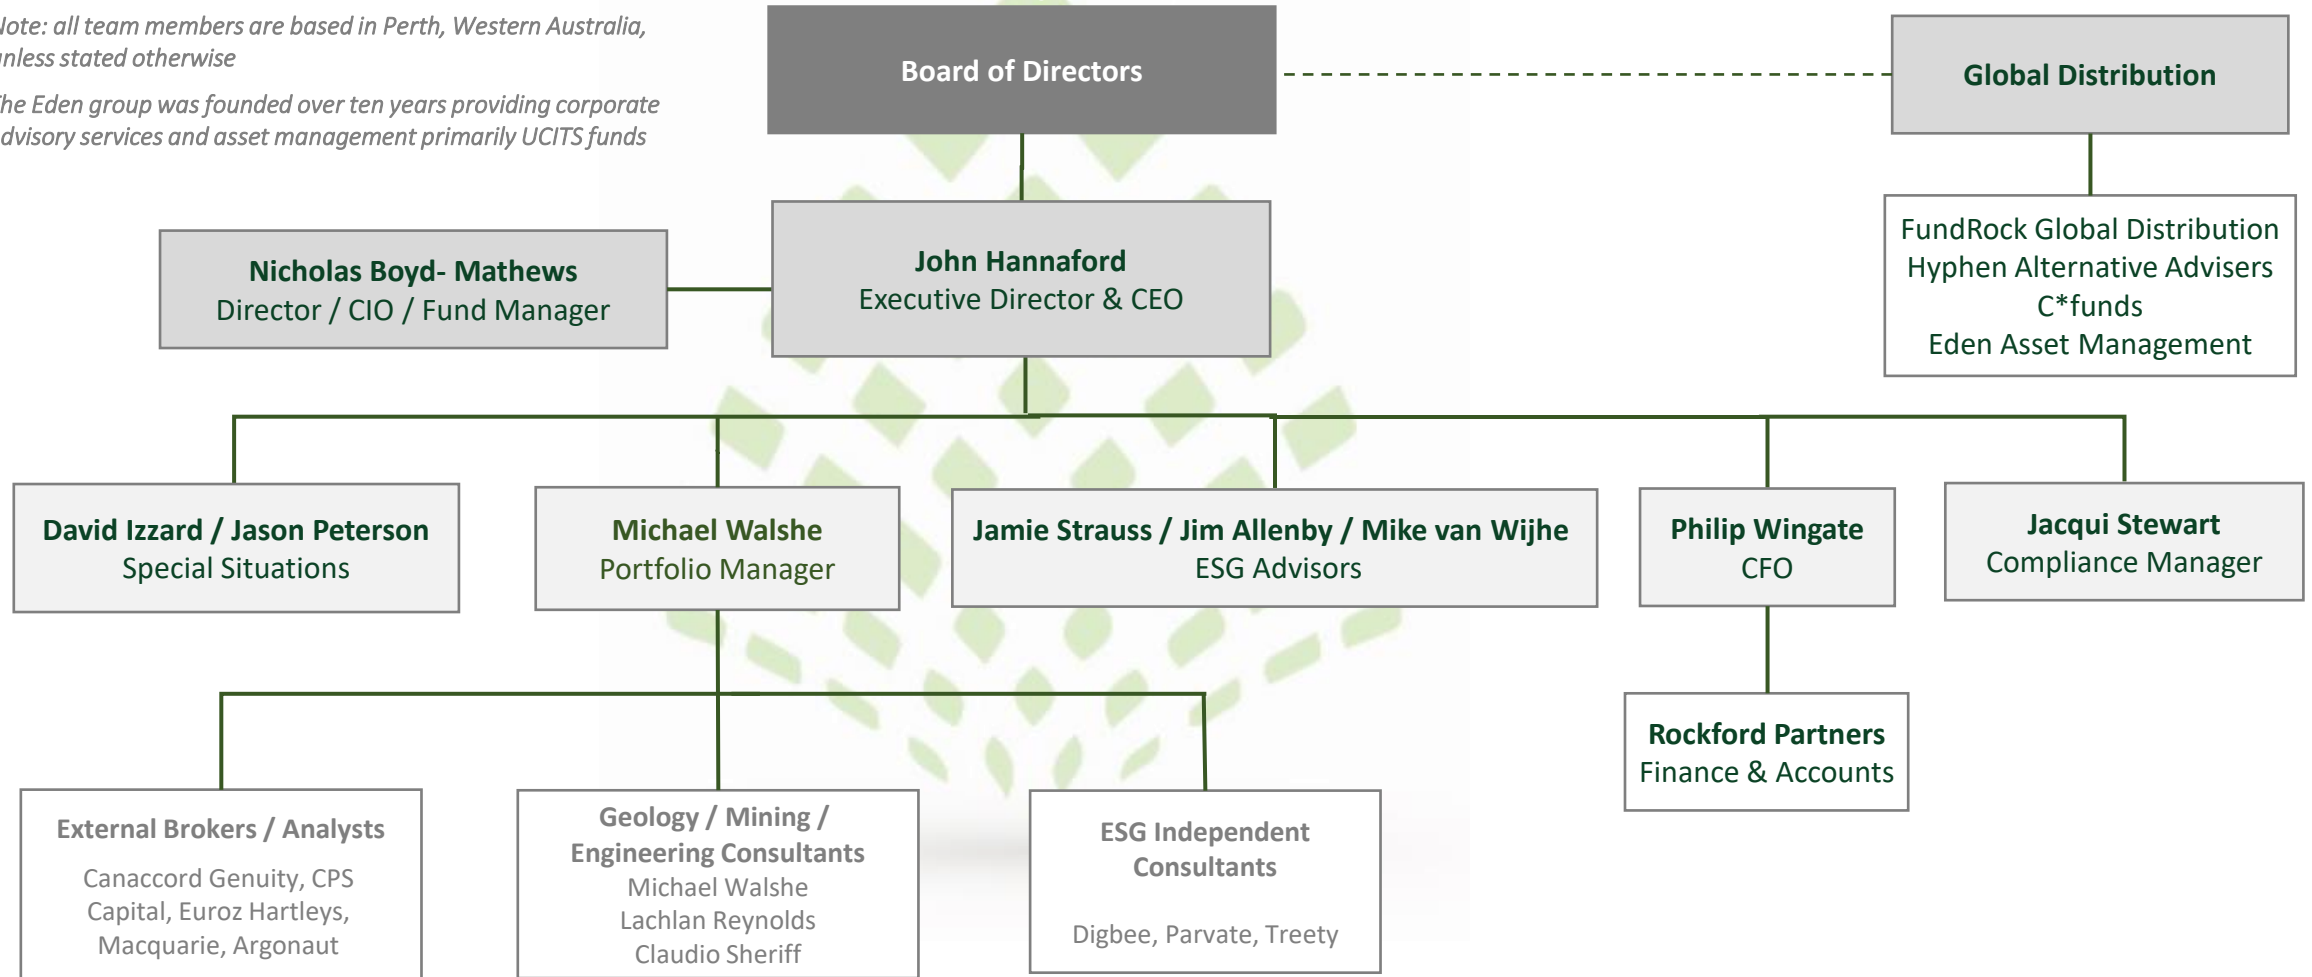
Note: all team members are based in Perth, Western Australia, unless stated otherwise

The Eden group was founded over ten years providing corporate advisory services and asset management primarily UCITS funds

Board of Directors

Global Distribution

FundRock Global Distribution
Hyphen Alternative Advisers
C*funds
Eden Asset Management

Nicholas Boyd- Mathews
Director / CIO / Fund Manager

John Hannaford
Executive Director & CEO

David Izzard / Jason Peterson
Special Situations

Michael Walshe
Portfolio Manager

Jamie Strauss / Jim Allenby / Mike van Wijhe
ESG Advisors

Philip Wingate
CFO

Jacqui Stewart
Compliance Manager

Rockford Partners
Finance & Accounts

External Brokers / Analysts
Canaccord Genuity, CPS Capital, Euroz Hartleys, Macquarie, Argonaut

Geology / Mining / Engineering Consultants
Michael Walshe
Lachlan Reynolds
Claudio Sheriff

ESG Independent Consultants
Digbee, Parvate, Treety